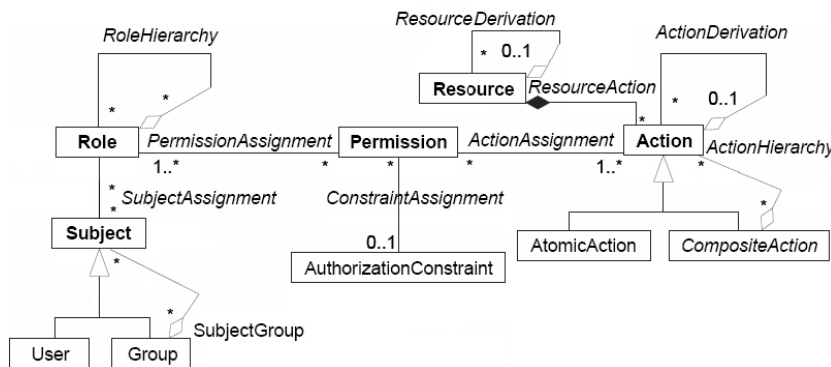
ResourceDerivation
RoleHierarchy
ActionDerivation
* 0..1
Resource
ResourceAction
*
*
*
0..1
Role
PermissionAssignment
Permission
ActionAssignment
Action
ActionHierarchy
1..*
*
*
*
1..*
*
*
*
SubjectAssignment
ConstraintAssignment
*
Subject
0..1
AtomicAction
CompositeAction
*
AuthorizationConstraint
*
SubjectGroup
User
Group